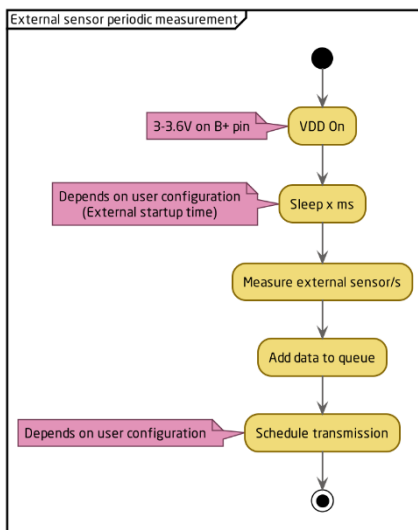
External sensor periodic measurement

3-3.6V on B+ pin

VDD On

Depends on user configuration
(External startup time)

Sleep x ms

Measure external sensor/s

Add data to queue

Depends on user configuration

Schedule transmission